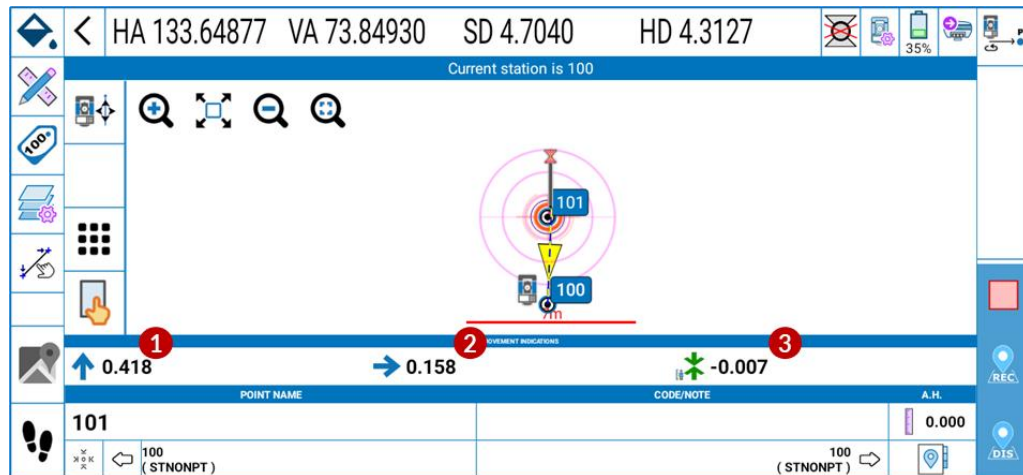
HA 133.64877 VA 73.84930 SD 4.7040 HD 4.3127

35%

Current station is 100

101

100

7m

1 2 3

MOVEMENT INDICATIONS

0.418

0.158

-0.007

POINT NAME

CODE/NOTE

A.H.

101

0.000

100
( STNONPT )

100
( STNONPT )

REC

DIS